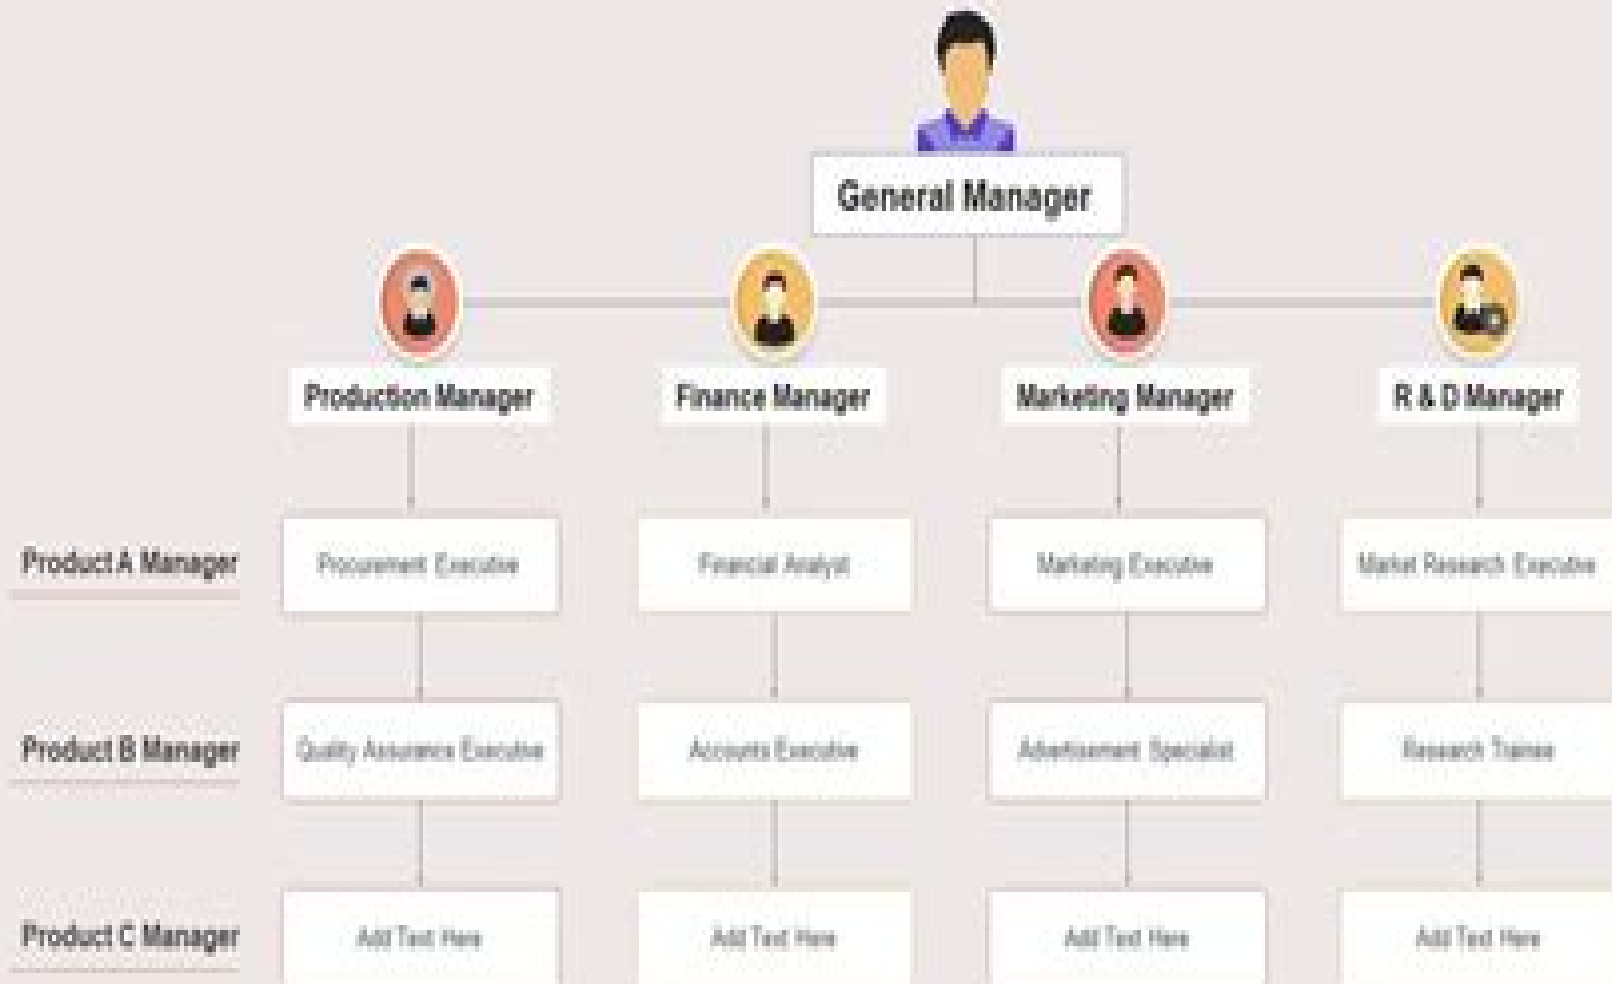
General Manager

Production Manager

Finance Manager

Marketing Manager

R & D Manager

Product A Manager

Procurement Executive

Financial Analyst

Marketing Executive

Market Research Executive

Product B Manager

Quality Assurance Executive

Accounts Executive

Advertisement Specialist

Research Trainee

Product C Manager

Add Text Here

Add Text Here

Add Text Here

Add Text Here